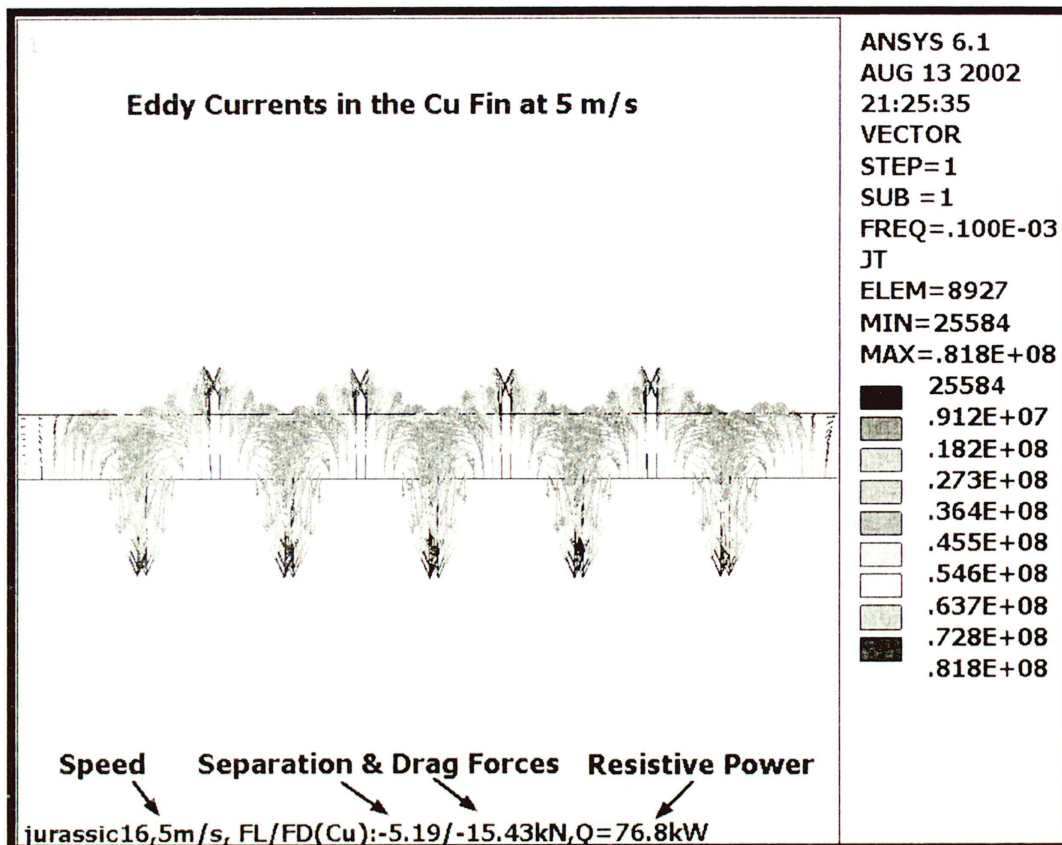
1

Eddy Currents in the Cu Fin at 5 m/s

ANSYS 6.1
AUG 13 2002
21:25:35
VECTOR
STEP=1
SUB =1
FREQ=.100E-03
JT
ELEM=8927
MIN=25584
MAX=.818E+08

25584
.912E+07
.182E+08
.273E+08
.364E+08
.455E+08
.546E+08
.637E+08
.728E+08
.818E+08

Speed Separation & Drag Forces Resistive Power

jurassic16,5m/s, FL/FD(Cu):-5.19/-15.43kN,Q=76.8kW